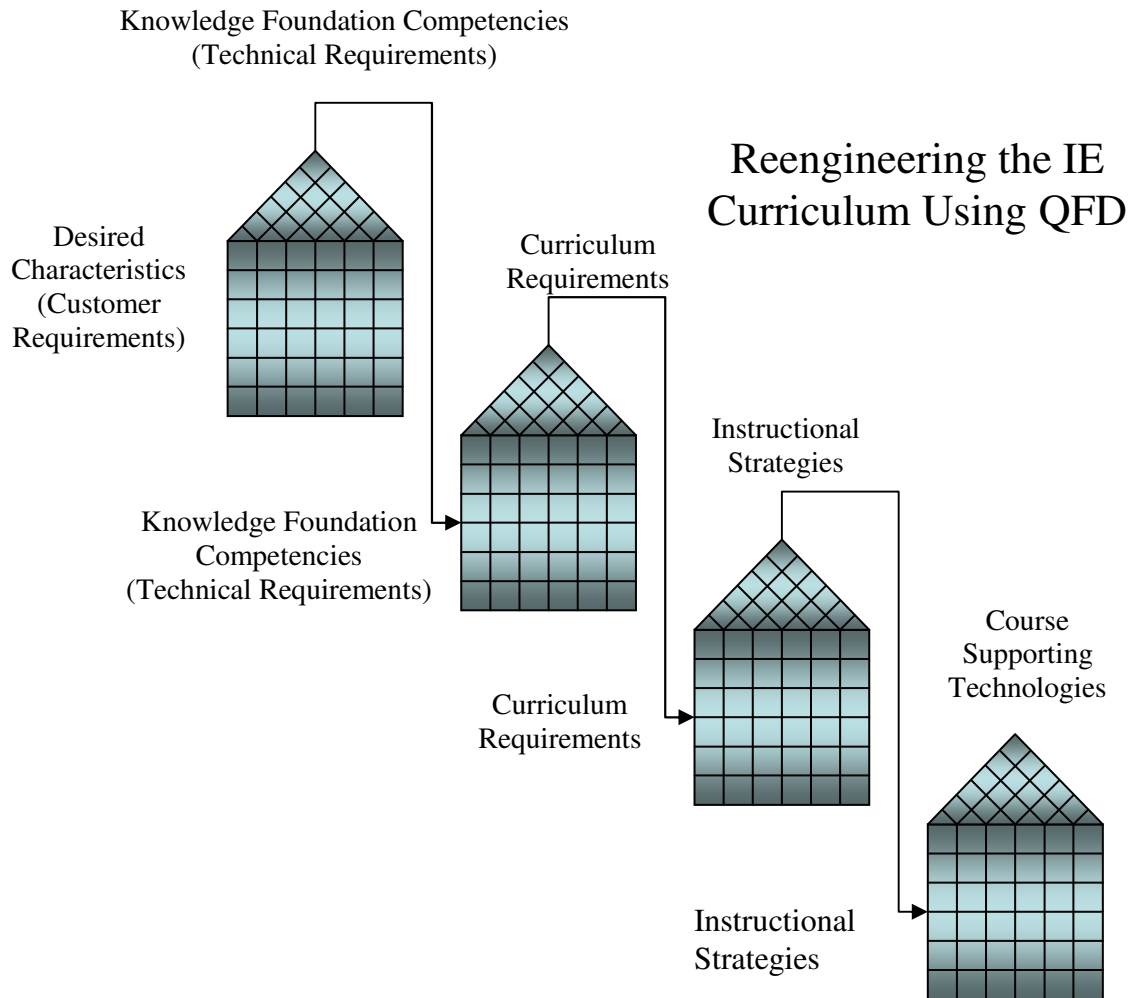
Knowledge Foundation Competencies (Technical Requirements)

Reengineering the IE Curriculum Using QFD

Desired Characteristics (Customer Requirements)

Curriculum Requirements

Instructional Strategies

Knowledge Foundation Competencies (Technical Requirements)

Course Supporting Technologies

Curriculum Requirements

Instructional Strategies